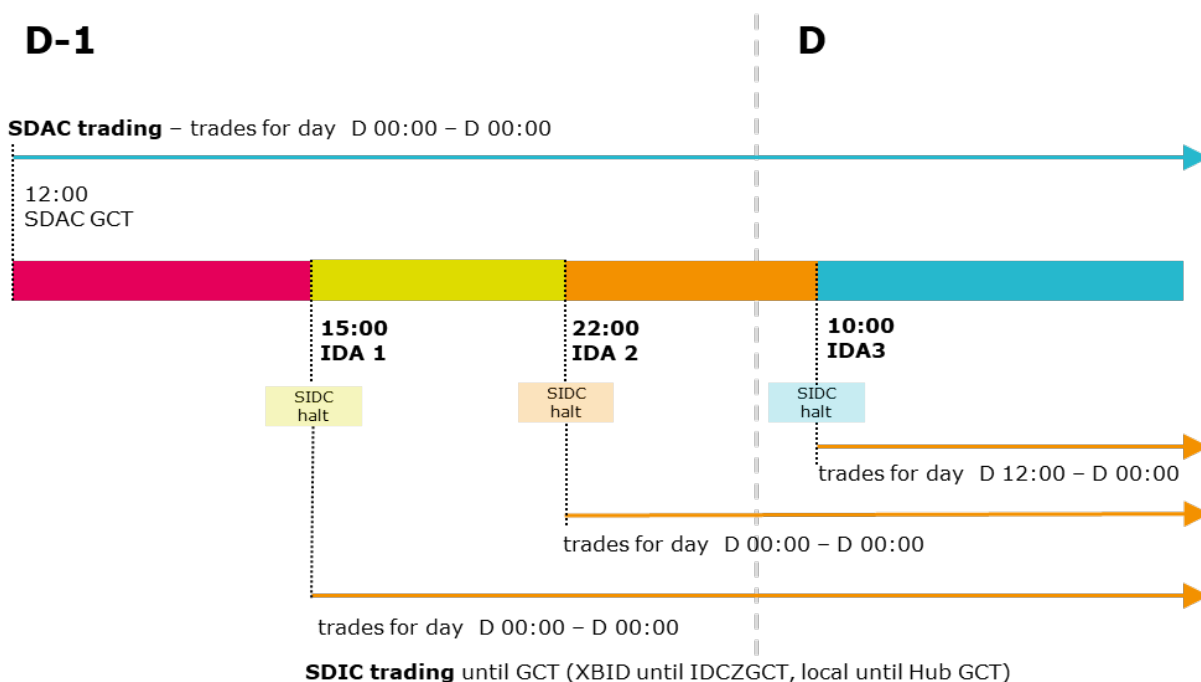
D-1

D

SDAC trading – trades for day D 00:00 – D 00:00

12:00
SDAC GCT

15:00
IDA 1

22:00
IDA 2

10:00
IDA3

SIDC
halt

SIDC
halt

SIDC
halt

trades for day D 12:00 – D 00:00

trades for day D 00:00 – D 00:00

trades for day D 00:00 – D 00:00

SDIC trading until GCT (XBID until IDCZGCT, local until Hub GCT)